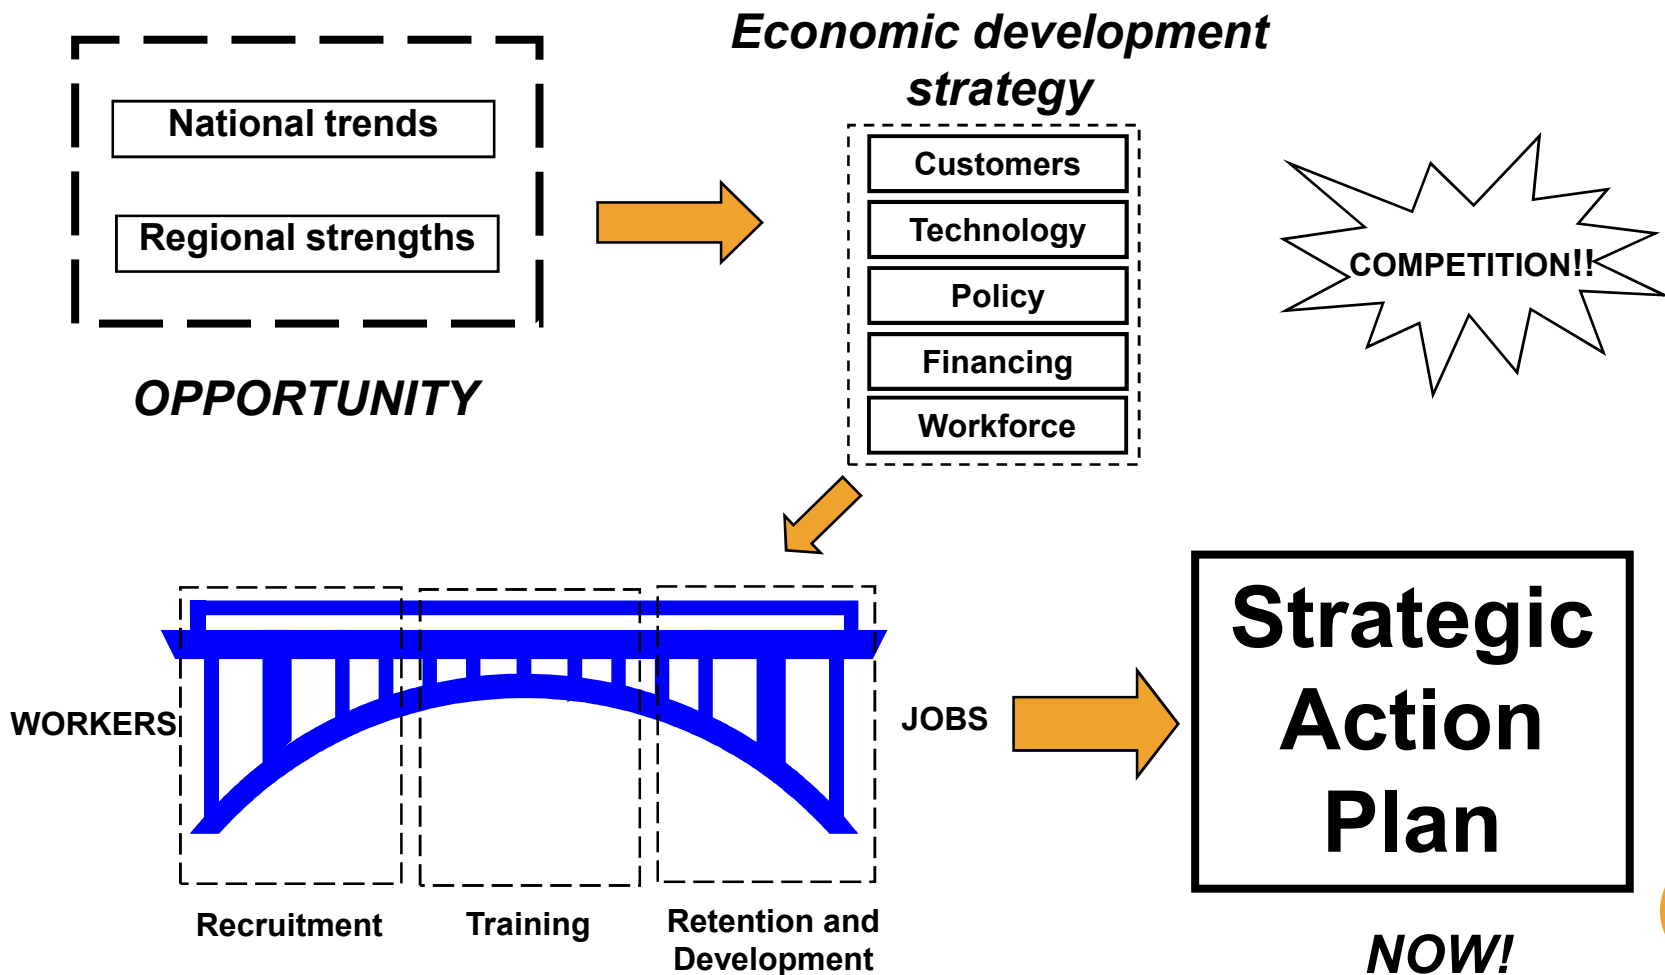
National trends

Regional strengths

OPPORTUNITY

Economic development strategy

Customers

Technology

Policy

Financing

Workforce

COMPETITION!!

WORKERS

JOBS

Recruitment

Training

Retention and Development

Strategic Action Plan

NOW!